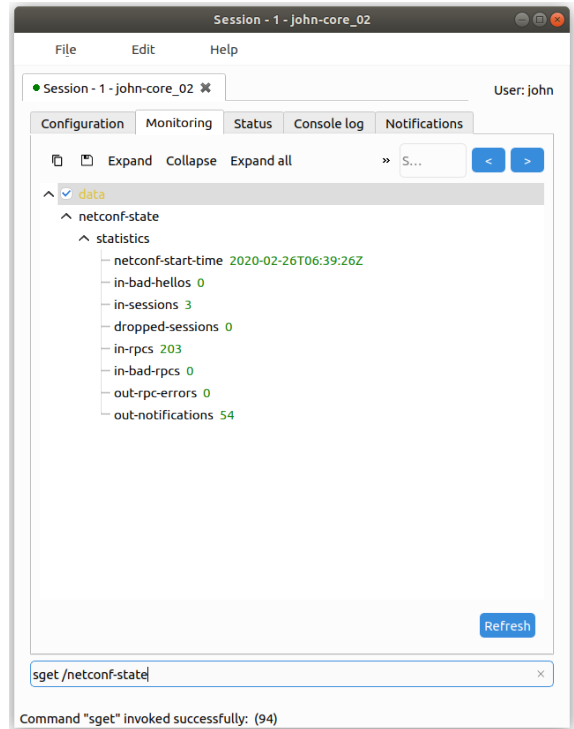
Session - 1 - john-core_02

File Edit Help

Session - 1 - john-core_02

User: john

Configuration Monitoring Status Console log Notifications

Expand Collapse Expand all

»

S...

<

>

data

netconf-state

statistics

netconf-start-time 2020-02-26T06:39:26Z

in-bad-hellos 0

in-sessions 3

dropped-sessions 0

in-rpcs 203

in-bad-rpcs 0

out-rpc-errors 0

out-notifications 54

Refresh

sget /netconf-state

×

Command "sget" invoked successfully: (94)